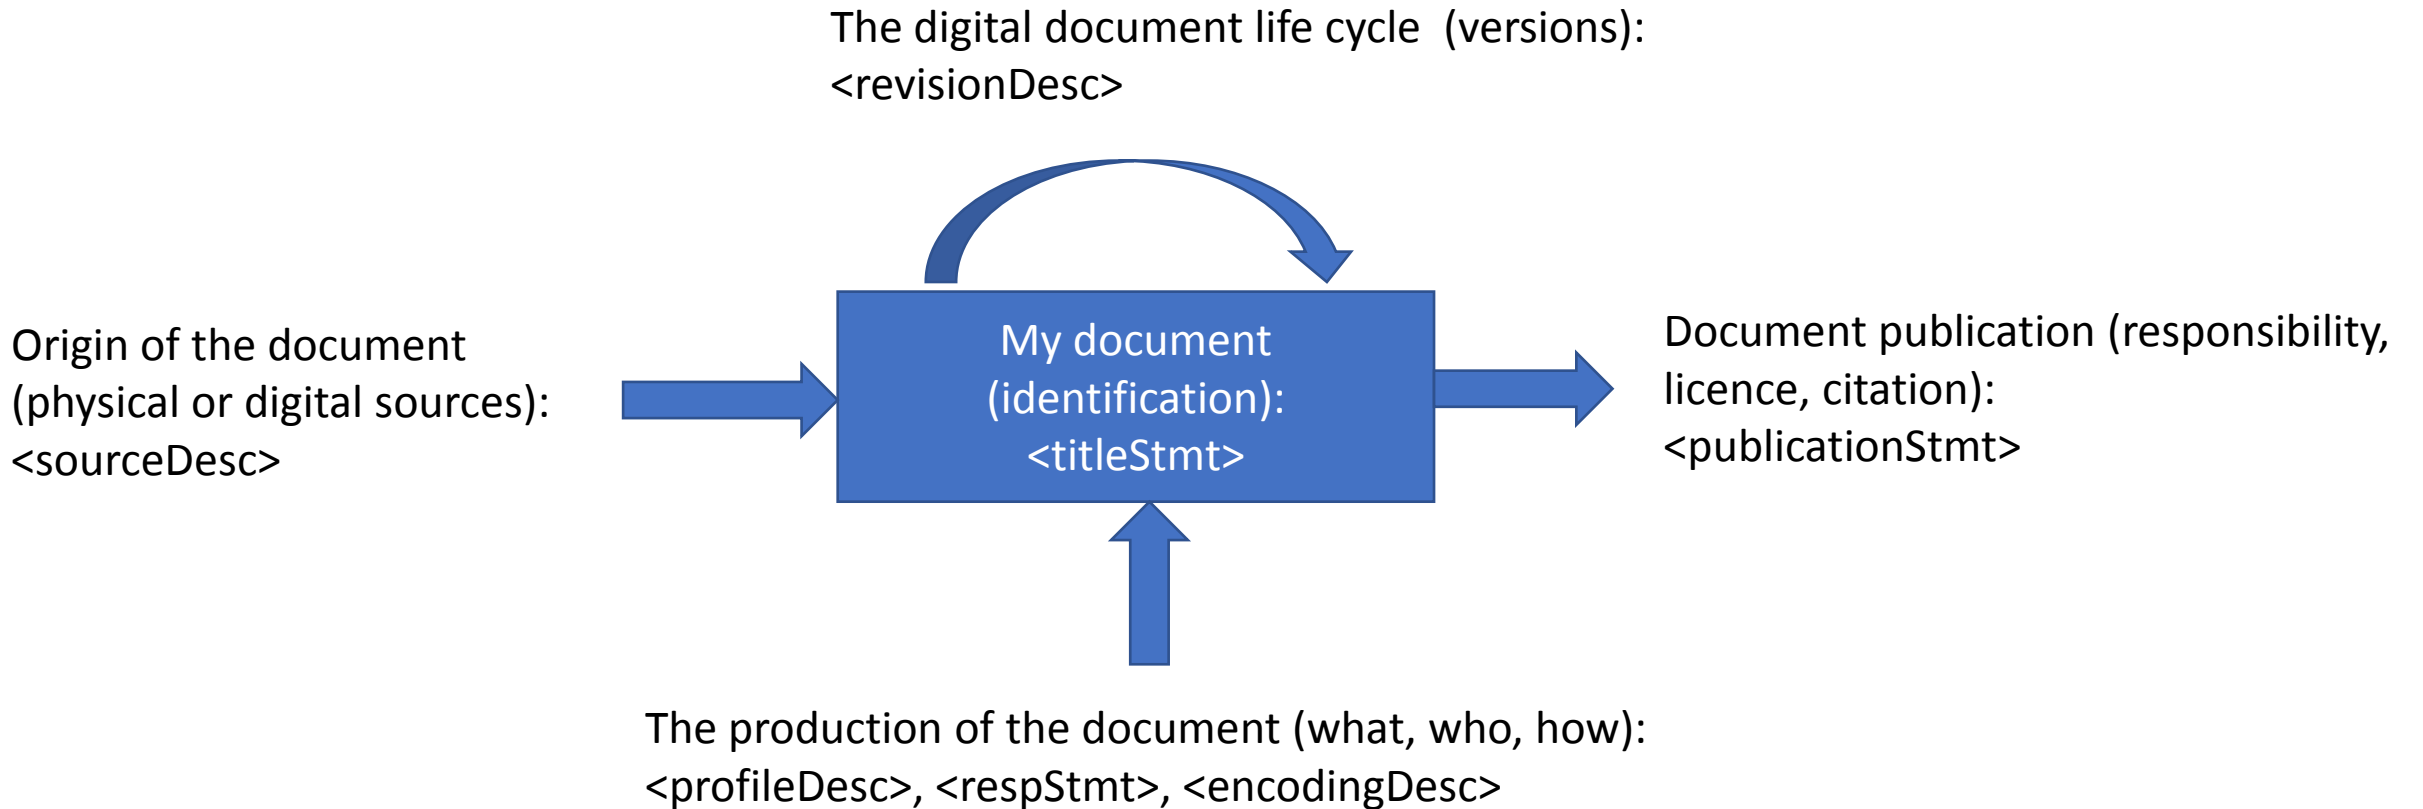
The digital document life cycle (versions):
<revisionDesc>

Origin of the document
(physical or digital sources):
<sourceDesc>

My document
(identification):
<titleStmt>

Document publication (responsibility,
licence, citation):
<publicationStmt>

The production of the document (what, who, how):
<profileDesc>, <respStmt>, <encodingDesc>